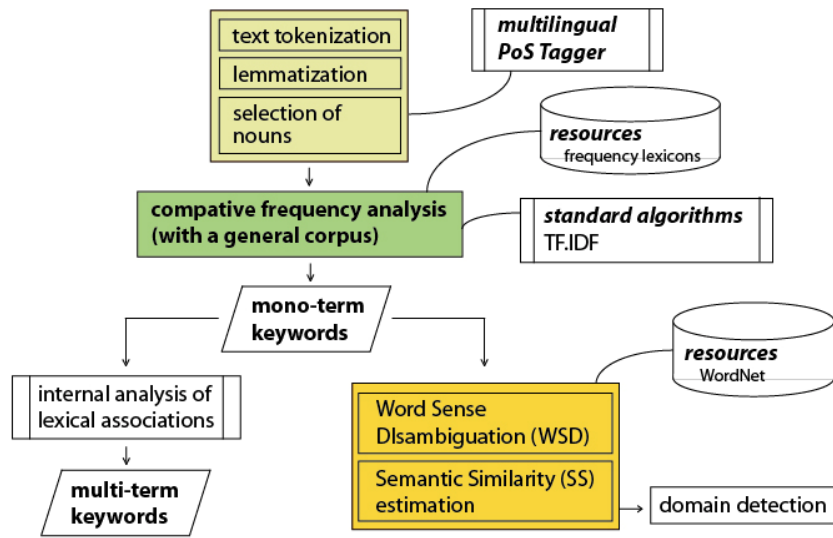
text tokenization

lemmatization

selection of nouns

multilingual PoS Tagger

resources
frequency lexicons

compative frequency analysis (with a general corpus)

standard algorithms
TF.IDF

mono-term keywords

resources
WordNet

internal analysis of lexical associations

multi-term keywords

Word Sense DIsambiguation (WSD)

Semantic Similarity (SS) estimation

domain detection